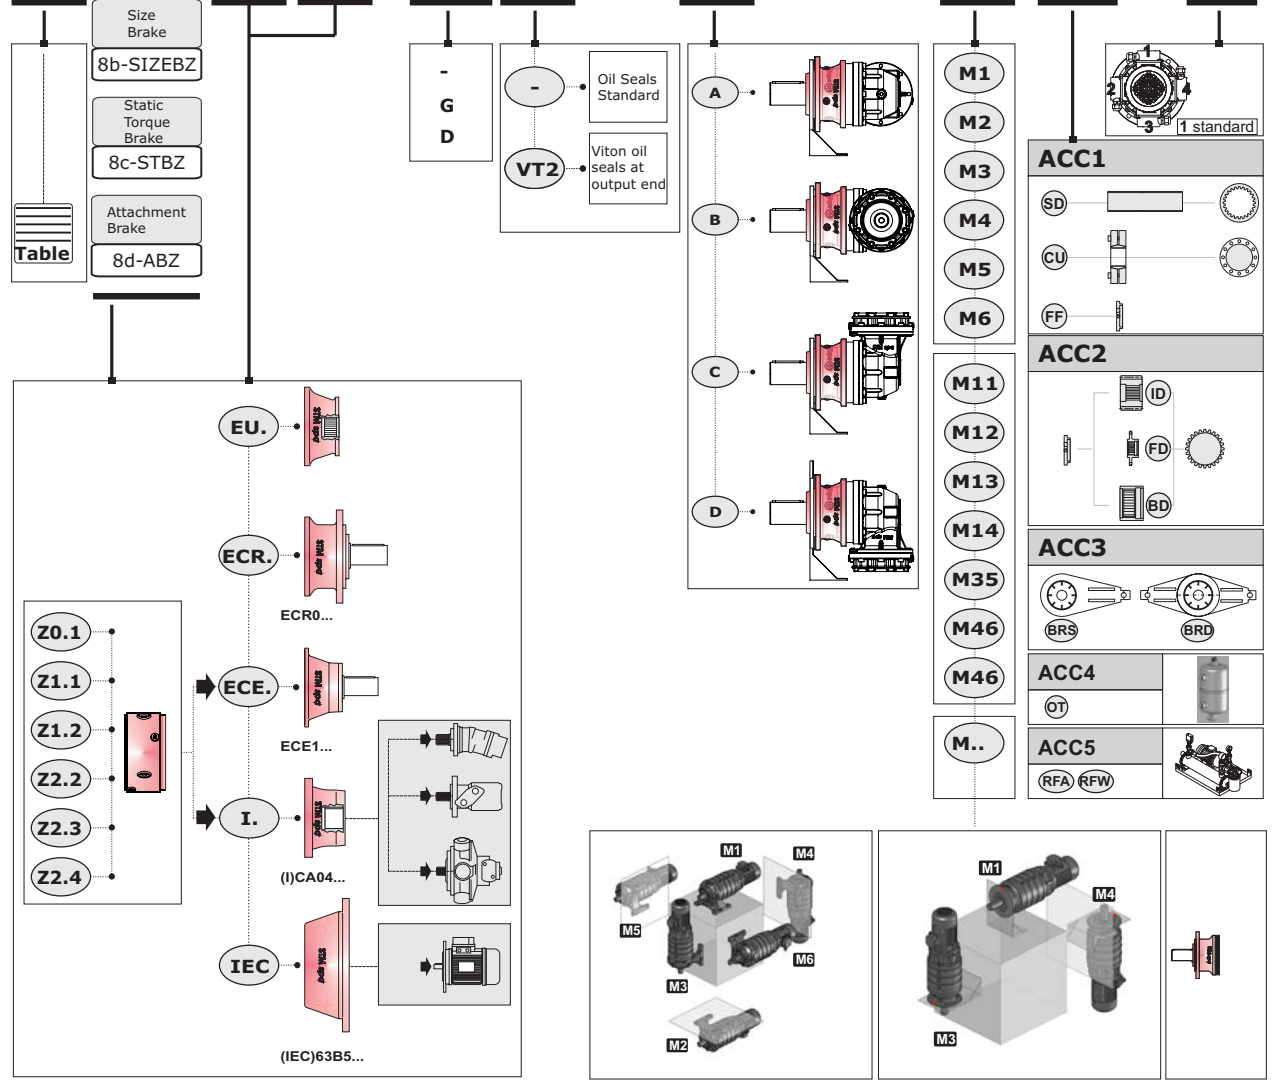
Size Brake
8b-SIZEBZ
Static Torque Brake
8c-STBZ
Attachment Brake
8d-ABZ
Table

-
G
D

-
Oil Seals Standard
VT2
Viton oil seals at output end

A
B
C
D

M1
M2
M3
M4
M5
M6
M11
M12
M13
M14
M35
M46
M46
M..

1
2
4
3
1 standard

ACC1
SD
CU
FF
ACC2
ID
FD
BD
ACC3
BRS
BRD
ACC4
OT
ACC5
RFA RFW

EU.
ECR.
ECR0...
ECE.
ECE1...
I.
(I)CA04...
IEC
(IEC)63B5...

Z0.1
Z1.1
Z1.2
Z2.2
Z2.3
Z2.4

M1
M4
M5
M6
M3
M2

M1
M4
M3